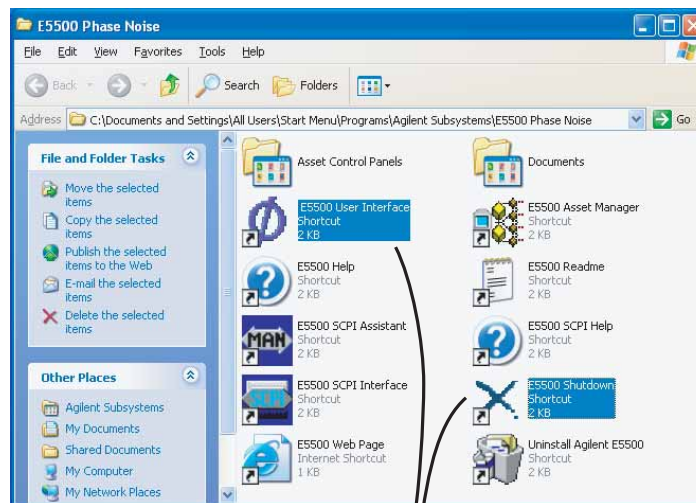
E5500 Phase Noise

File Edit View Favorites Tools Help

Back Search Folders

Address C:\Documents and Settings\All Users\Start Menu\Programs\Agilent Subsystems\E5500 Phase Noise Go

File and Folder Tasks

Move the selected items
Copy the selected items
Publish the selected items to the Web
E-mail the selected items
Delete the selected items

Other Places

Agilent Subsystems
My Documents
Shared Documents
My Computer
My Network Places

Asset Control Panels

Documents

E5500 User Interface
Shortcut
2 KB

E5500 Asset Manager
Shortcut
2 KB

E5500 Help
Shortcut
2 KB

E5500 Readme
Shortcut
2 KB

E5500 SCPI Assistant
Shortcut
2 KB

MAN

E5500 SCPI Help
Shortcut
2 KB

E5500 SCPI Interface
Shortcut
2 KB

E5500 Shutdown
Shortcut
2 KB

E5500 Web Page
Internet Shortcut
1 KB

Uninstall Agilent E5500
Shortcut
2 KB